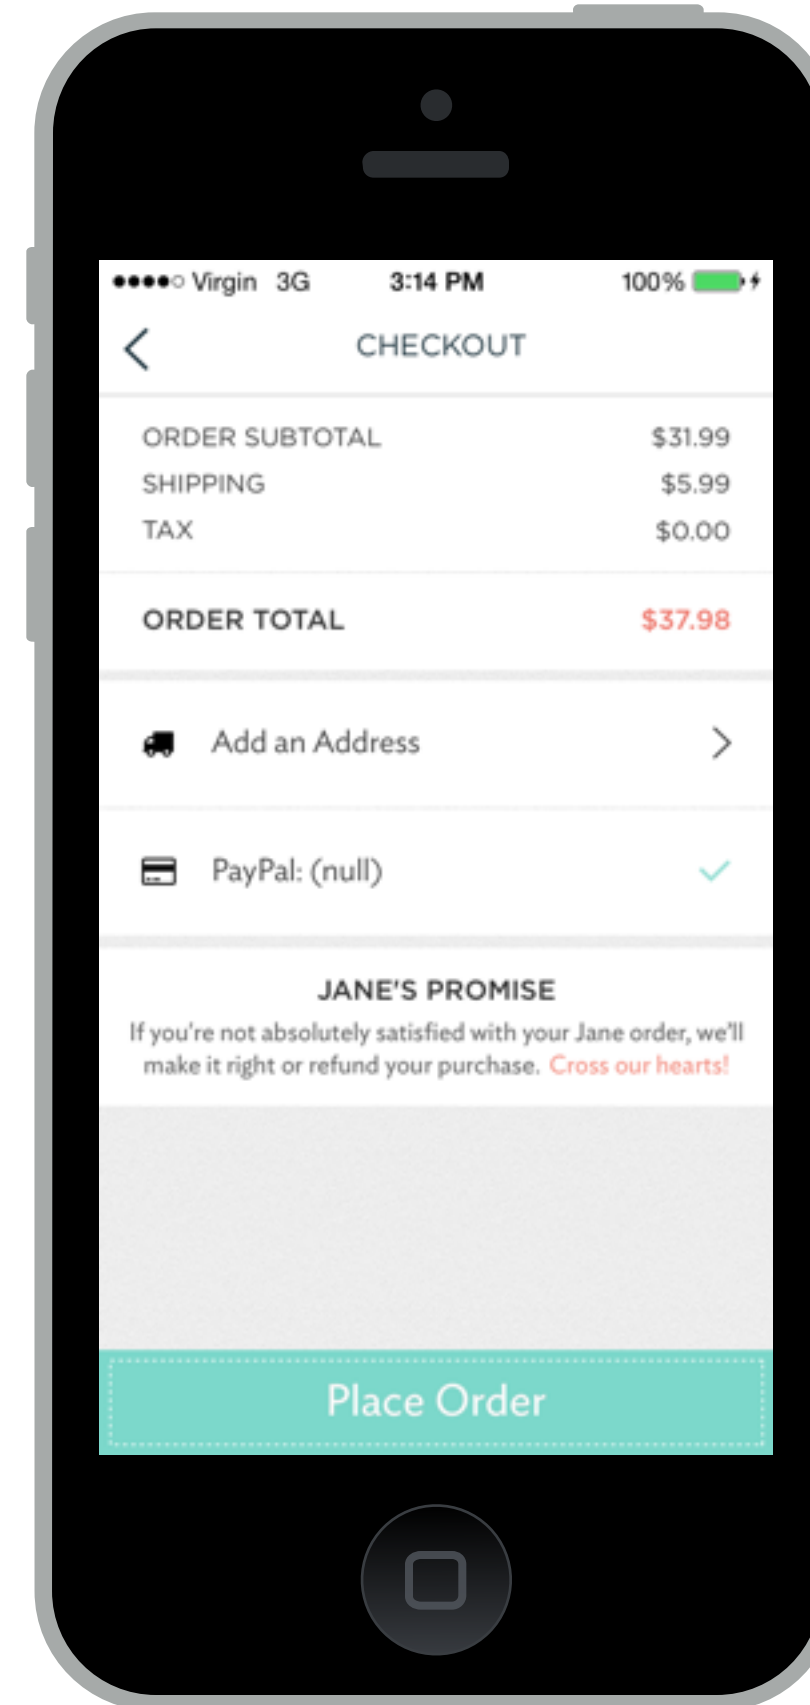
●●●●○ Virgin 3G 3:14 PM 100%

CHECKOUT

ORDER SUBTOTAL $31.99
SHIPPING $5.99
TAX $0.00

ORDER TOTAL $37.98

Add an Address

PayPal: (null)

JANE'S PROMISE

If you're not absolutely satisfied with your Jane order, we'll make it right or refund your purchase. Cross our hearts!

Place Order